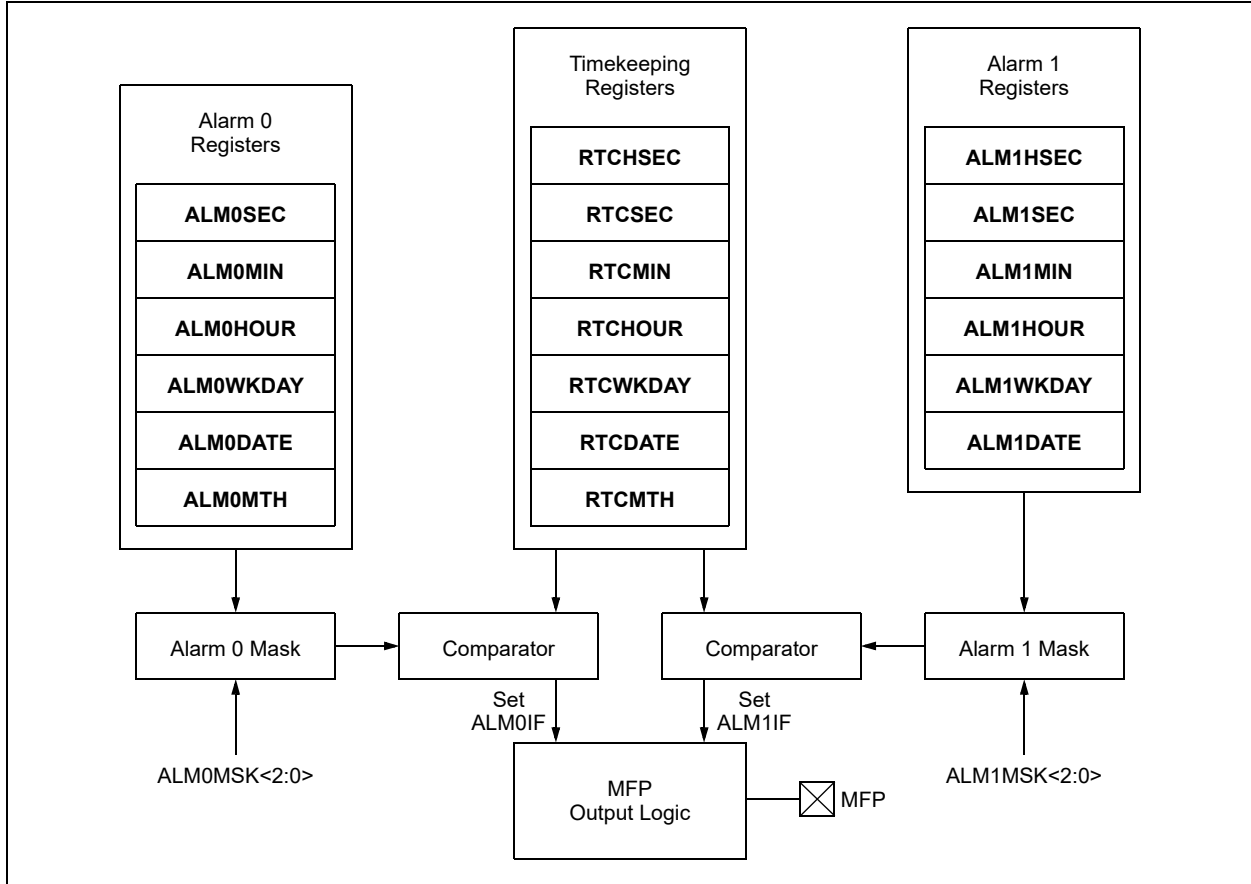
Alarm 0 Registers

ALM0SEC

ALM0MIN

ALM0HOUR

ALM0WKDAY

ALM0DATE

ALM0MTH

Timekeeping Registers

RTCHSEC

RTCSEC

RTCMIN

RTCHOUR

RTCWKDAY

RTCDATE

RTCMTH

Alarm 1 Registers

ALM1HSEC

ALM1SEC

ALM1MIN

ALM1HOUR

ALM1WKDAY

ALM1DATE

Alarm 0 Mask

Comparator

Comparator

Alarm 1 Mask

Set ALM0IF

Set ALM1IF

ALM0MSK<2:0>

MFP Output Logic

MFP

ALM1MSK<2:0>